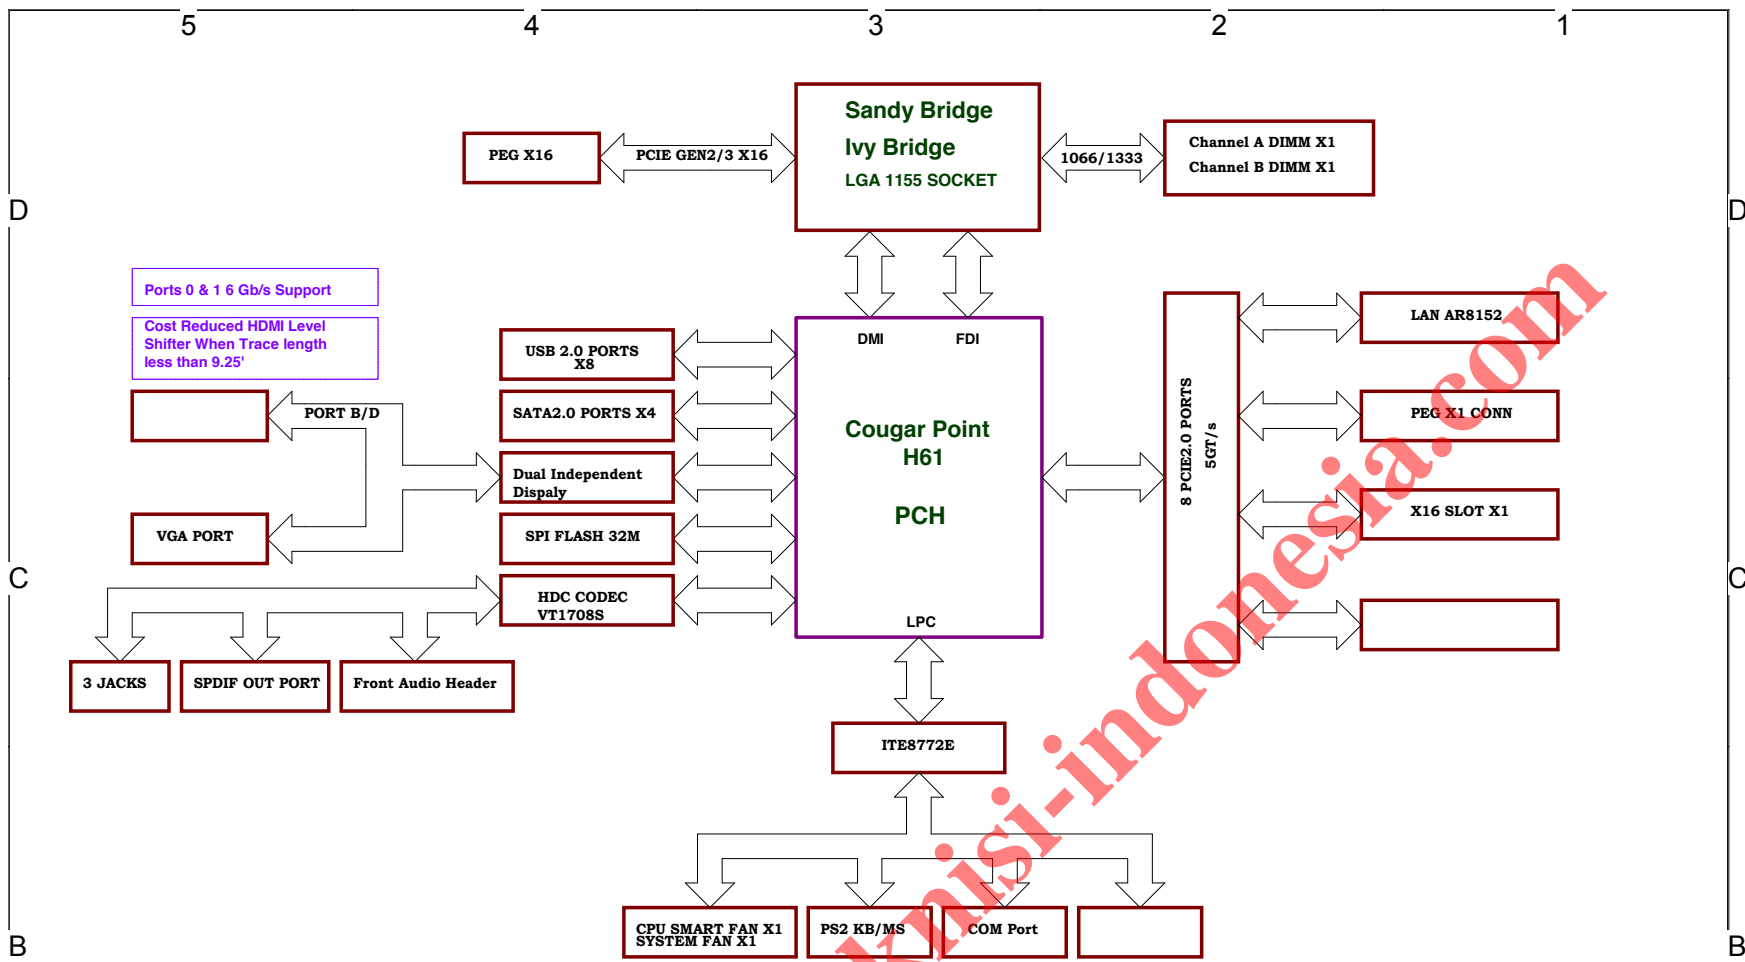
5 4 3 2 1

D D

C C

B B

Sandy Bridge
Ivy Bridge
LGA 1155 SOCKET

PEG X16

PCIE GEN2/3 X16

1066/1333

Channel A DIMM X1
Channel B DIMM X1

Ports 0 & 1 6 Gb/s Support

Cost Reduced HDMI Level Shifter When Trace length less than 9.25'

DMI FDI

USB 2.0 PORTS X8

SATA2.0 PORTS X4

PORT B/D

Dual Independent Dispaly

VGA PORT

SPI FLASH 32M

HDC CODEC VT1708S

Cougar Point
H61

PCH

LPC

8 PCIE2.0 PORTS
5GT/s

LAN AR8152

PEG X1 CONN

X16 SLOT X1

3 JACKS

SPDIF OUT PORT

Front Audio Header

ITE8772E

CPU SMART FAN X1
SYSTEM FAN X1

PS2 KB/MS

COM Port

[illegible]knisi-indonesia.com